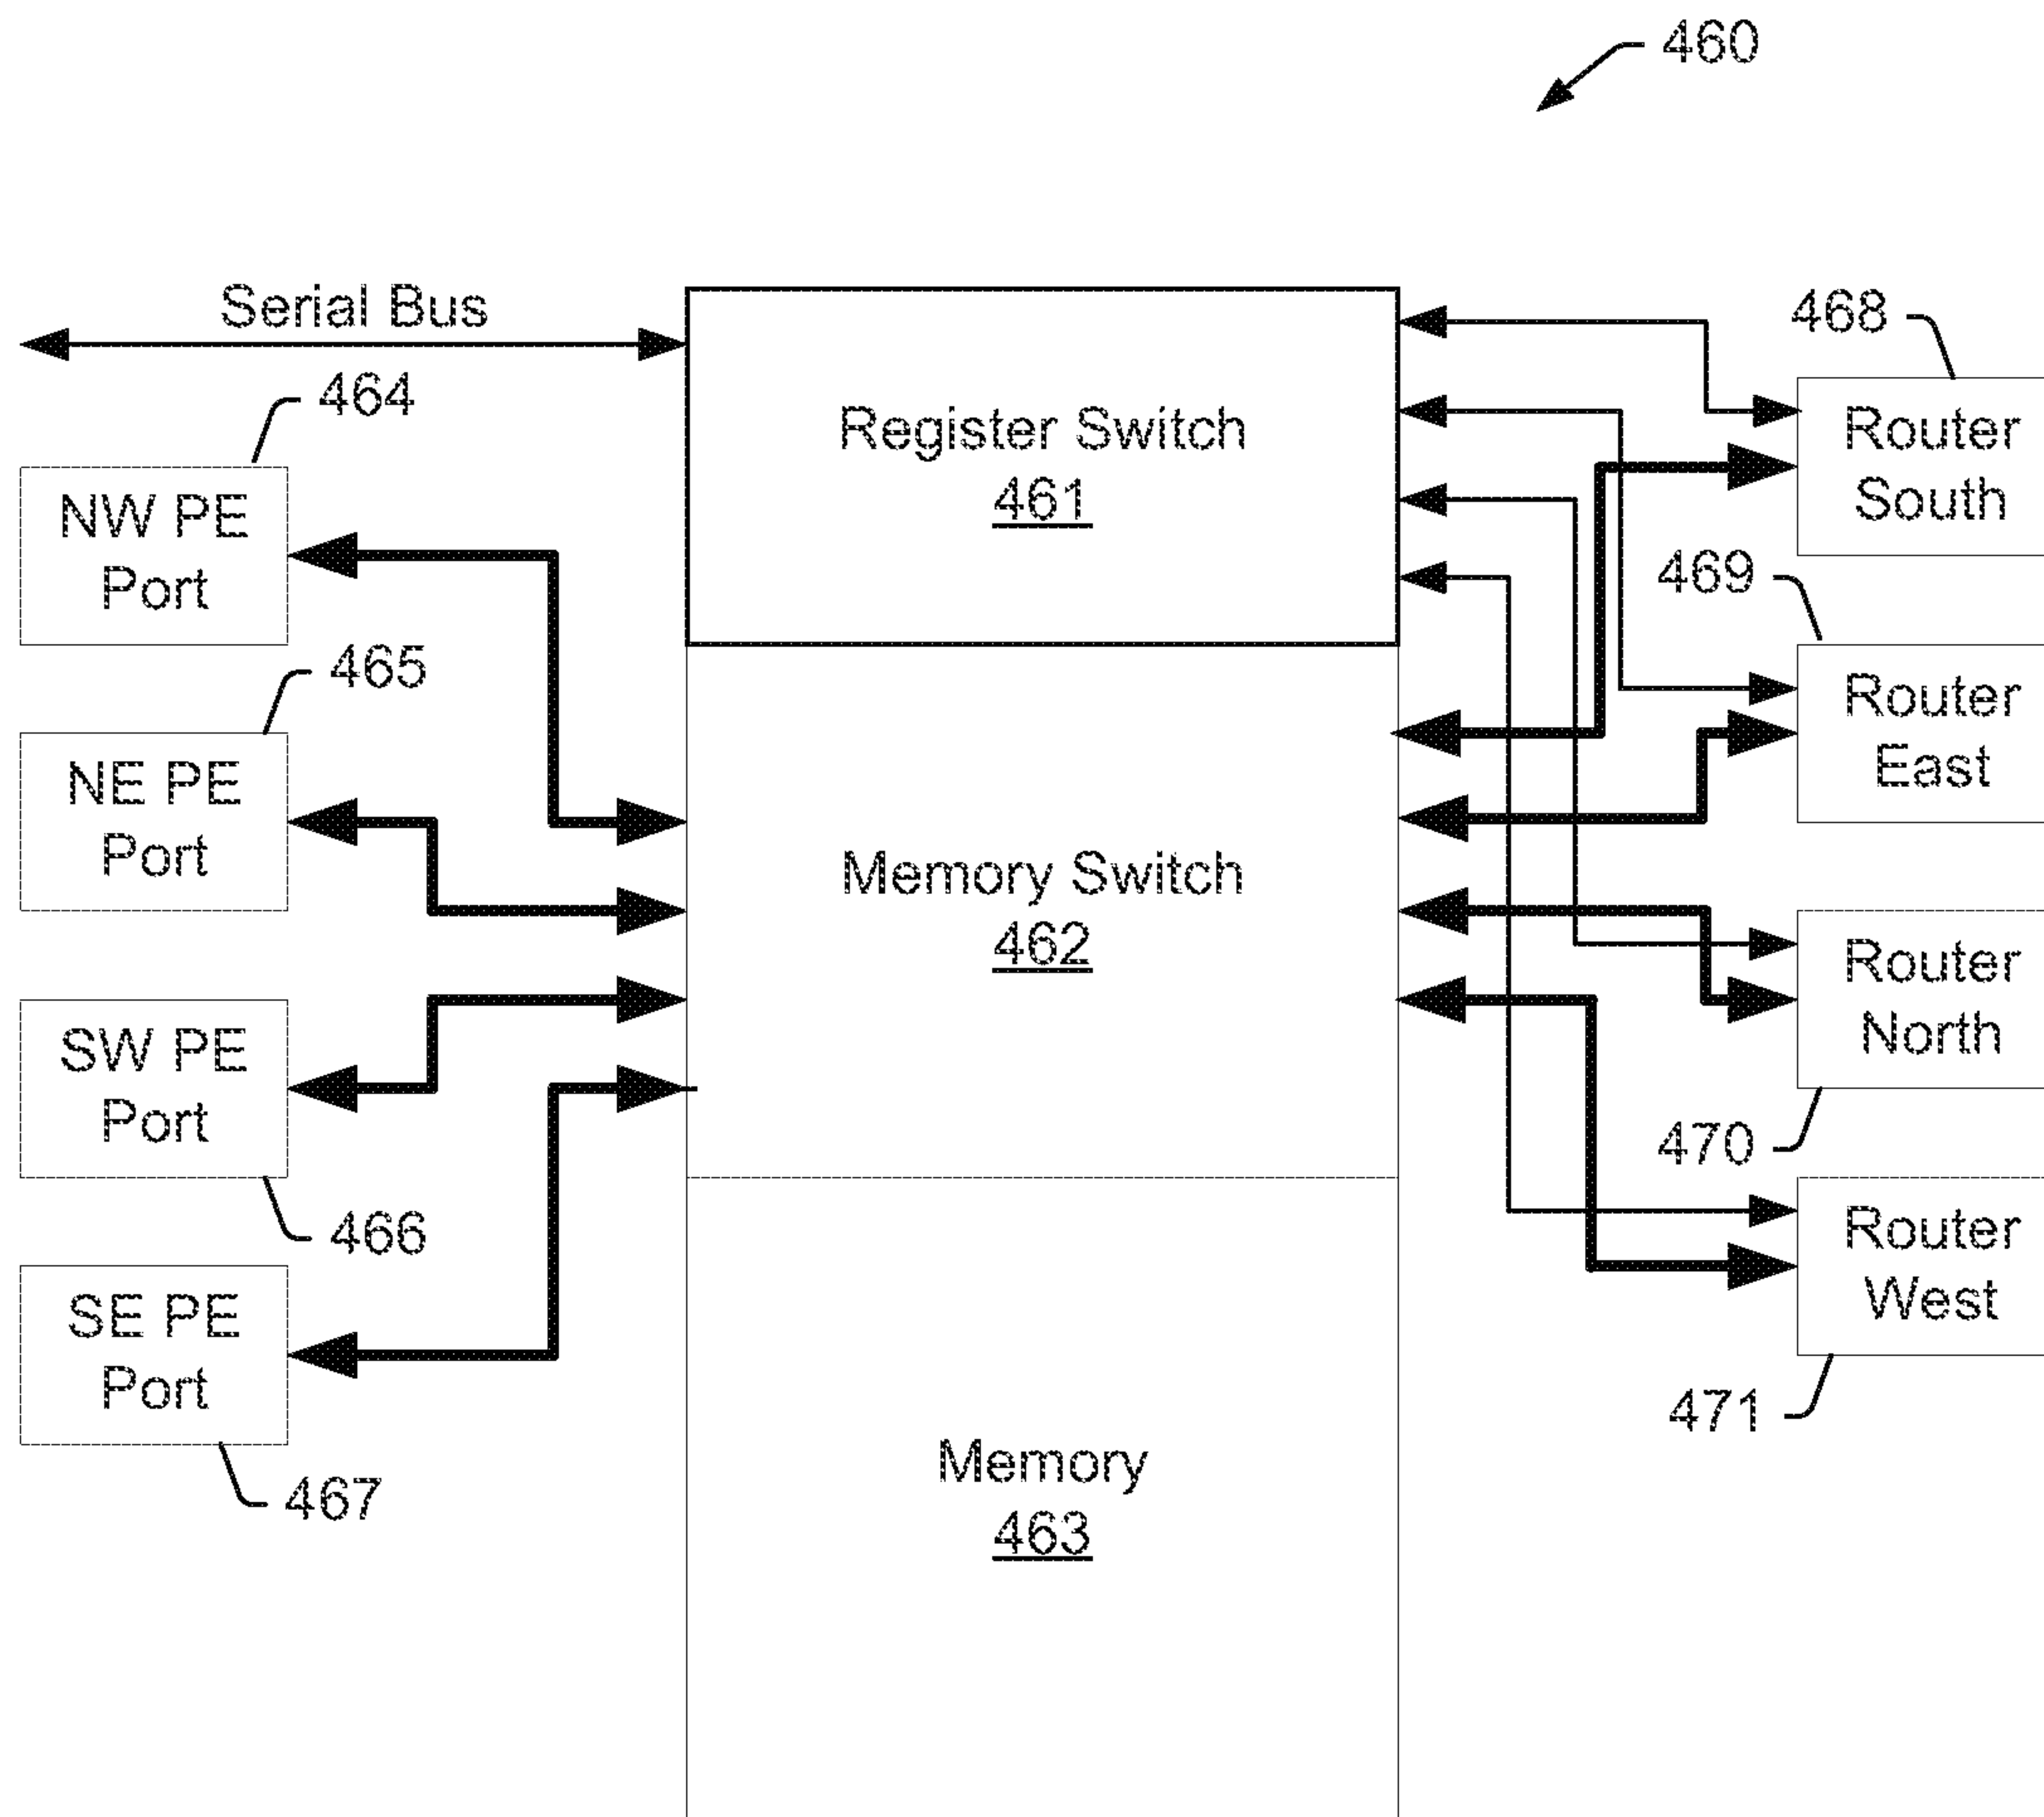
460

Serial Bus

Register Switch
461

468

Router South

464

NW PE Port

469

465

Router East

NE PE Port

Memory Switch
462

SW PE Port

Router North

470

466

Router West

SE PE Port

471

467

Memory
463